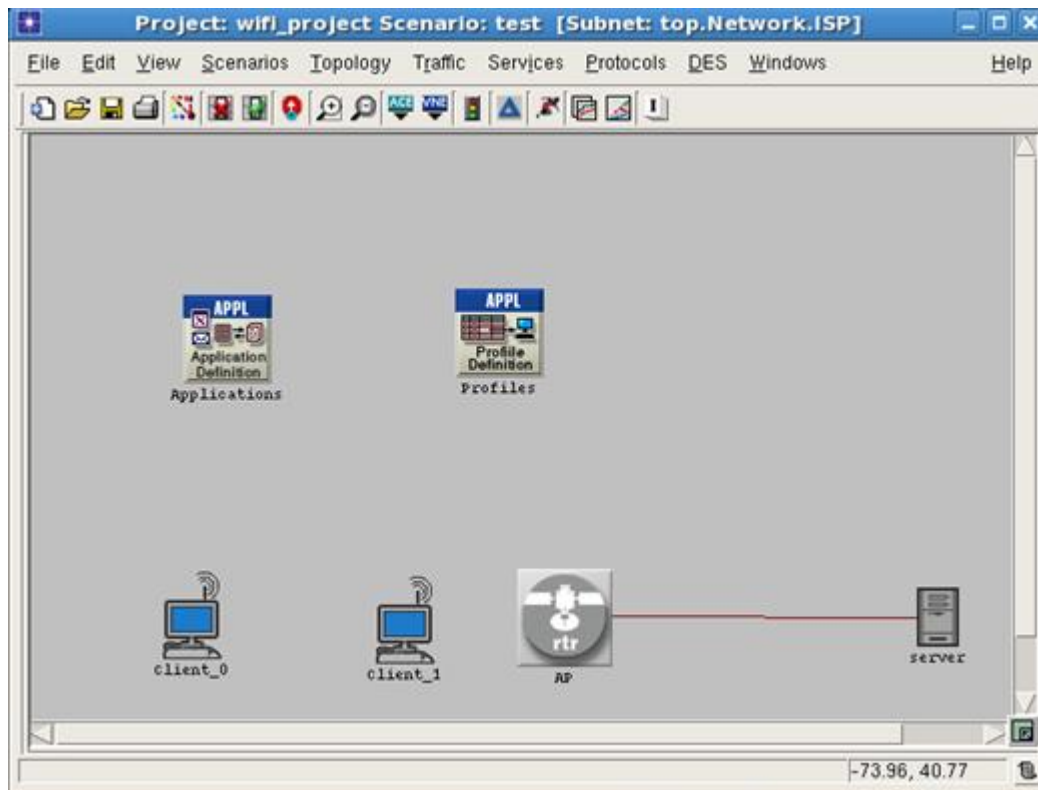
Project: wifi_project Scenario: test [Subnet: top.Network.ISP]

File Edit View Scenarios Topology Traffic Services Protocols DES Windows Help

ACE VNE

APPL
Application Definition
Applications

APPL
Profile Definition
Profiles

client_0

client_1

rtr
AP

server

-73.96, 40.77